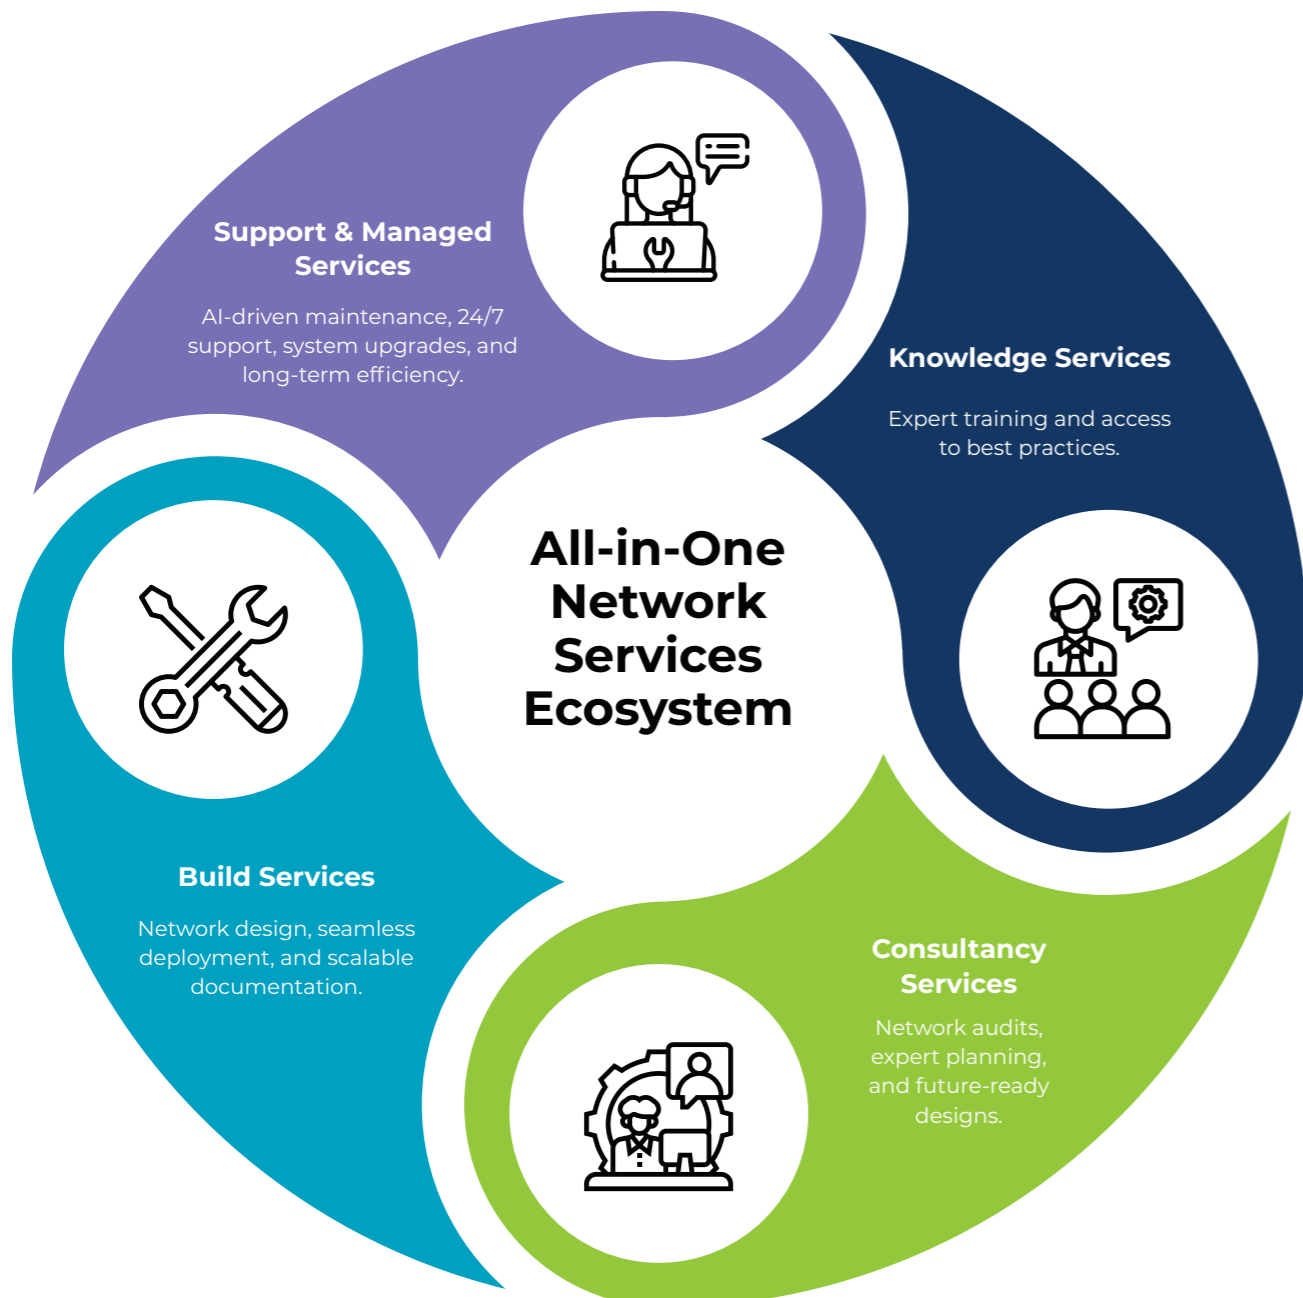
All-in-One Network Services Ecosystem

Support & Managed Services

AI-driven maintenance, 24/7 support, system upgrades, and long-term efficiency.

Knowledge Services

Expert training and access to best practices.

Consultancy Services

Network audits, expert planning, and future-ready designs.

Build Services

Network design, seamless deployment, and scalable documentation.